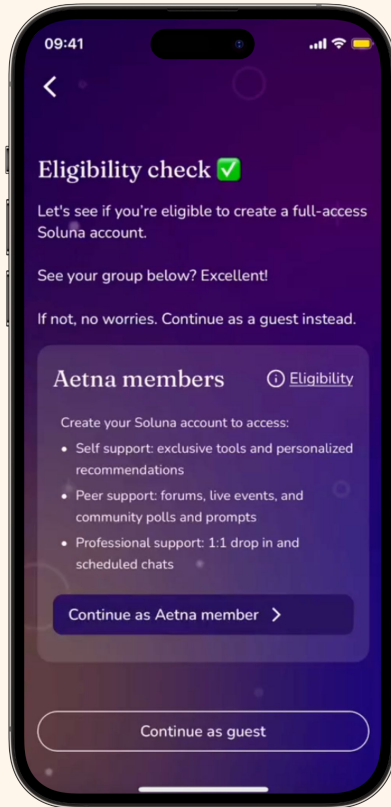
09:41

<

Eligibility check ✅

Let's see if you're eligible to create a full-access Soluna account.

See your group below? Excellent!

If not, no worries. Continue as a guest instead.

Aetna members

ⓘ Eligibility

Create your Soluna account to access:

- Self support: exclusive tools and personalized recommendations
- Peer support: forums, live events, and community polls and prompts
- Professional support: 1:1 drop in and scheduled chats

Continue as Aetna member >

Continue as guest